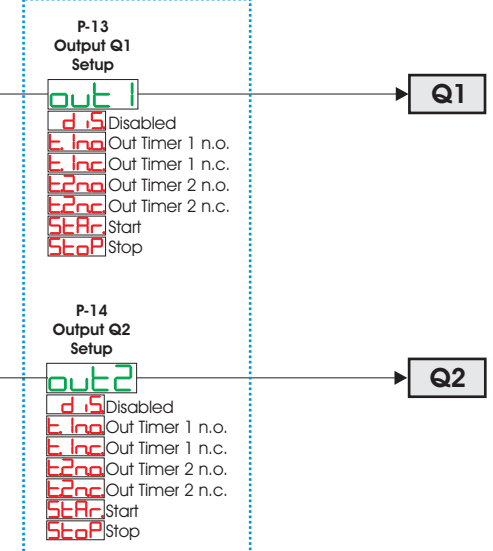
P-13
Output Q1
Setup

out 1

Q1

d iS Disabled
t.1no Out Timer 1 n.o.
t.1nc Out Timer 1 n.c.
t2no Out Timer 2 n.o.
t2nc Out Timer 2 n.c.
StAr Start
StoP Stop

P-14
Output Q2
Setup

out2

Q2

d iS Disabled
t.1no Out Timer 1 n.o.
t.1nc Out Timer 1 n.c.
t2no Out Timer 2 n.o.
t2nc Out Timer 2 n.c.
StAr Start
StoP Stop